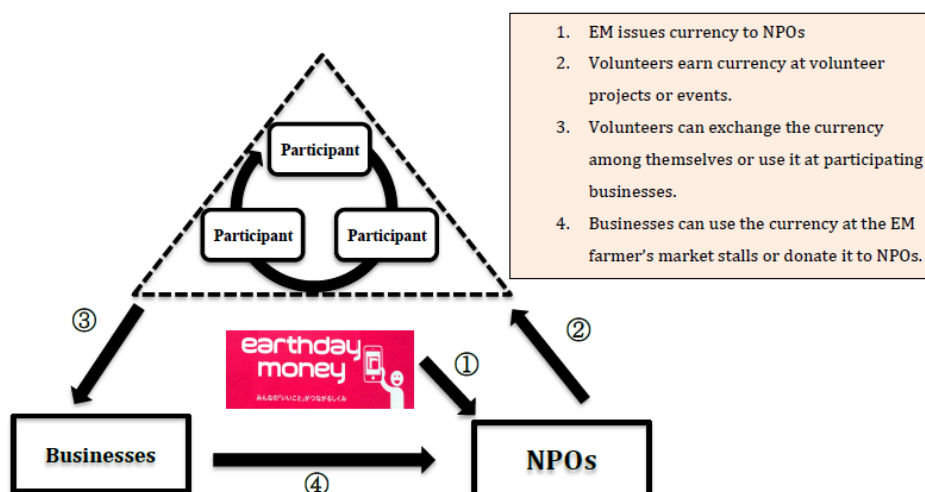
1. EM issues currency to NPOs
2. Volunteers earn currency at volunteer projects or events.
3. Volunteers can exchange the currency among themselves or use it at participating businesses.
4. Businesses can use the currency at the EM farmer's market stalls or donate it to NPOs.

Participant

Participant

Participant

③

②

earthday money

みんなの「いいこと」がつながるしくみ

①

Businesses

NPOs

④